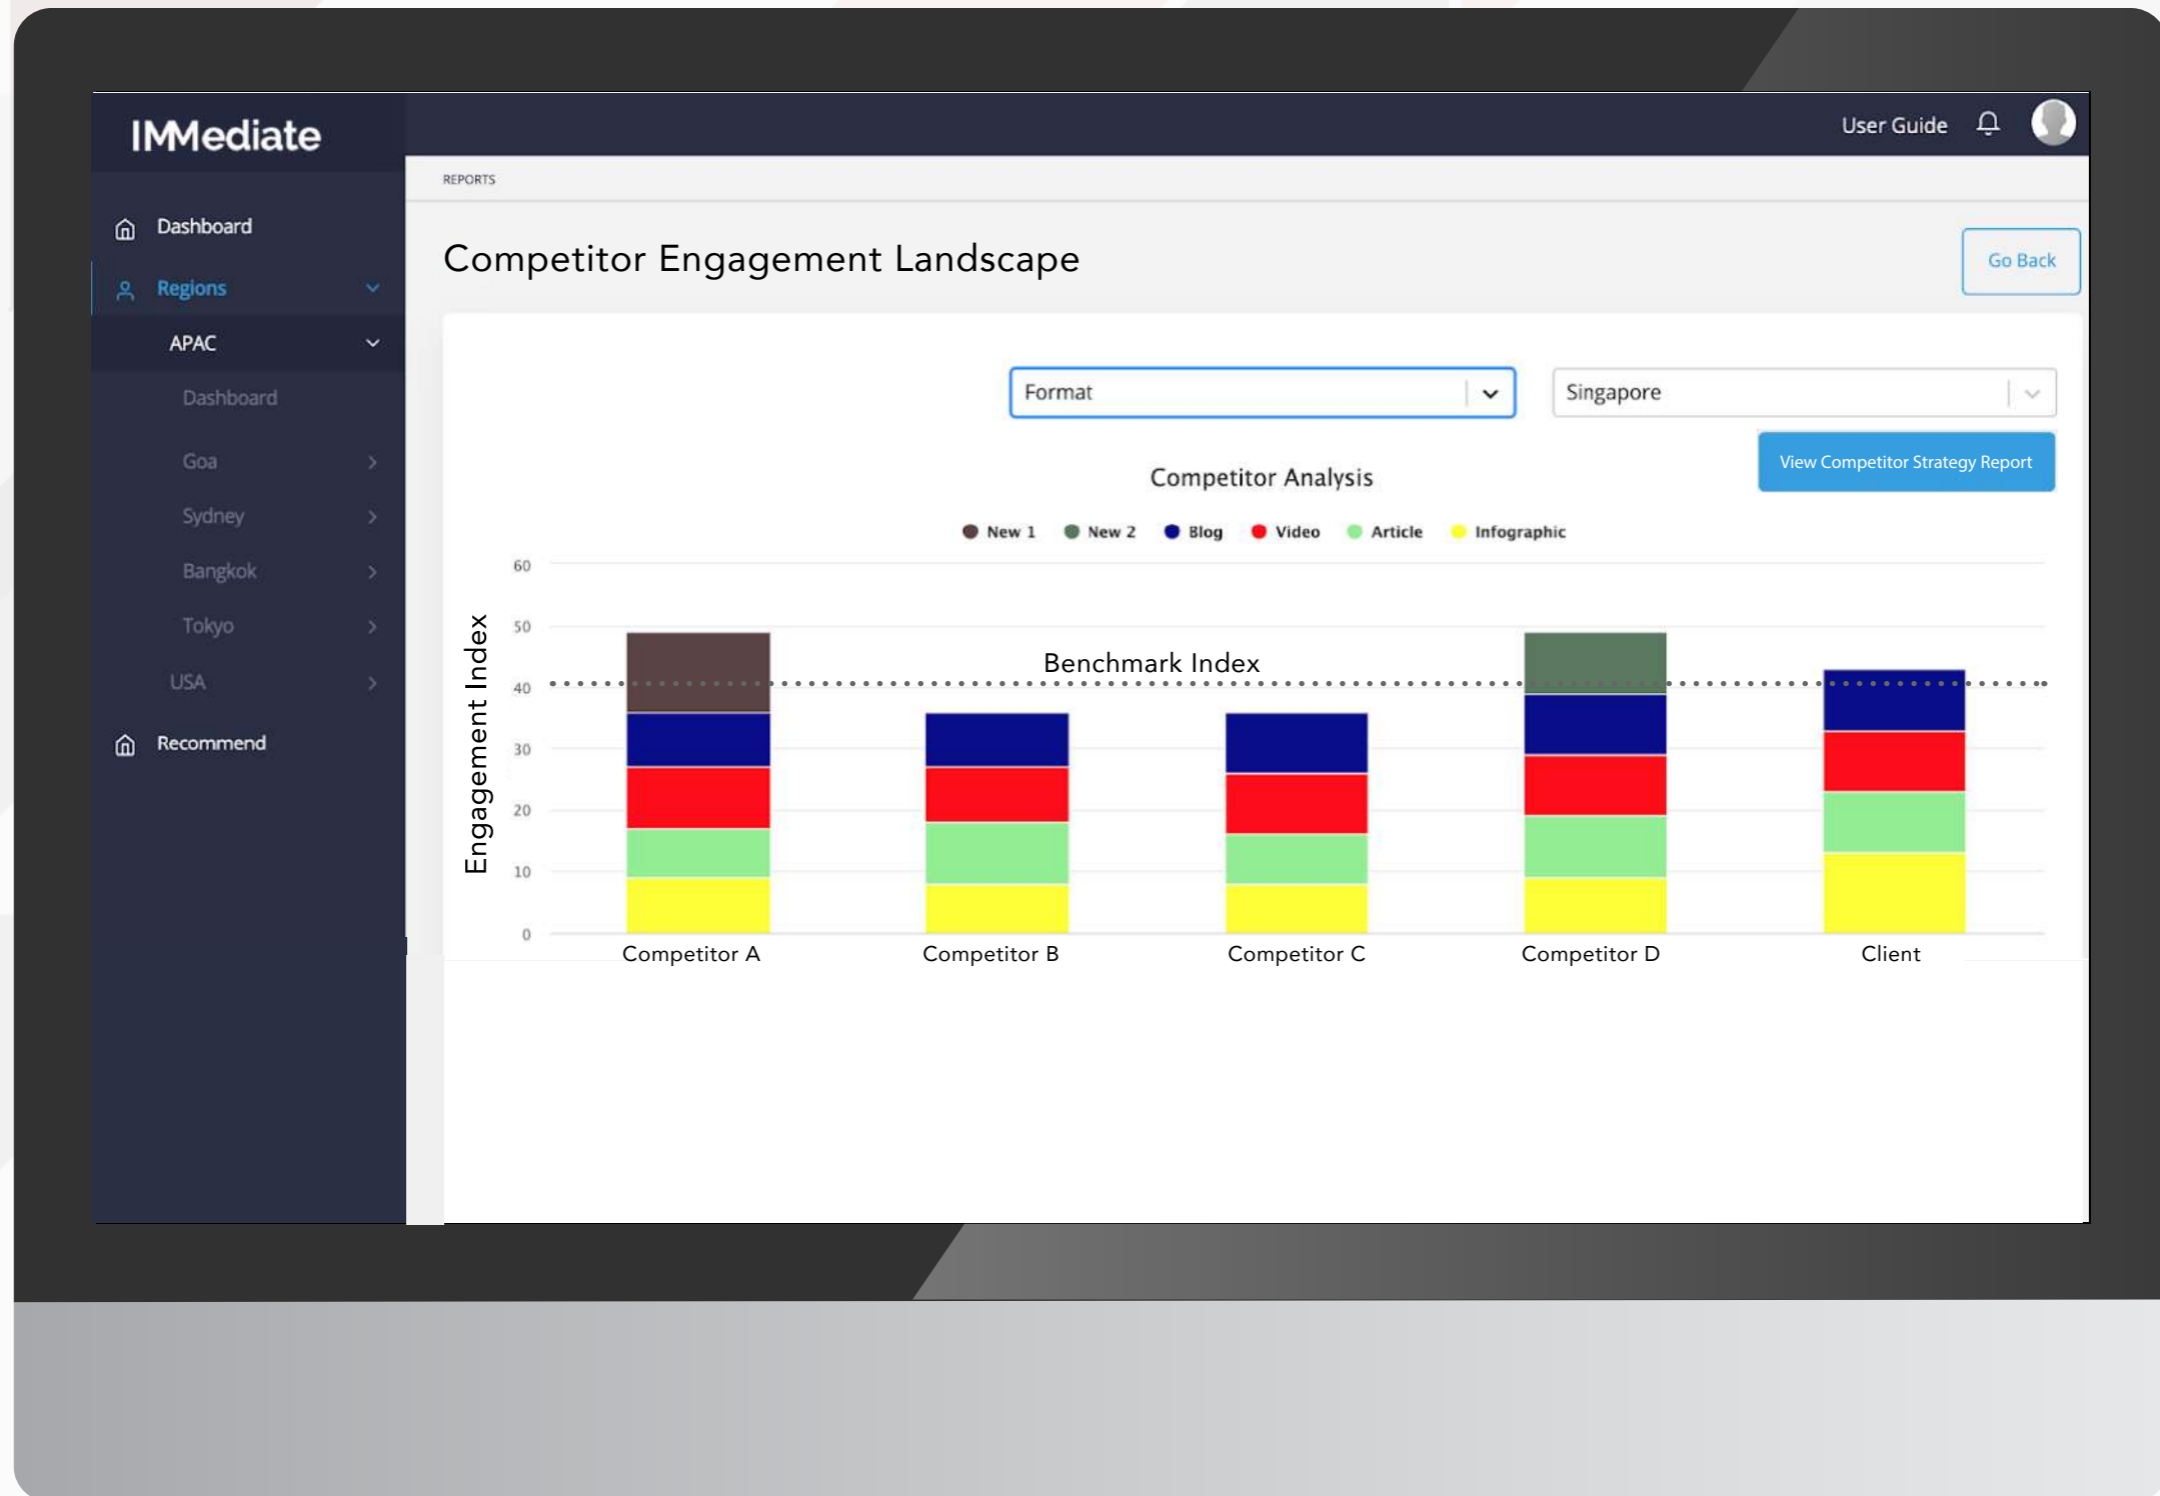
IMMediate

User Guide

Dashboard

Regions

APAC

Dashboard

Goa

Sydney

Bangkok

Tokyo

USA

Recommend

REPORTS

Competitor Engagement Landscape

Go Back

Format

Singapore

View Competitor Strategy Report

Competitor Analysis

New 1 New 2 Blog Video Article Infographic

Engagement Index

60
50
40
30
20
10
0

Benchmark Index

Competitor A Competitor B Competitor C Competitor D Client